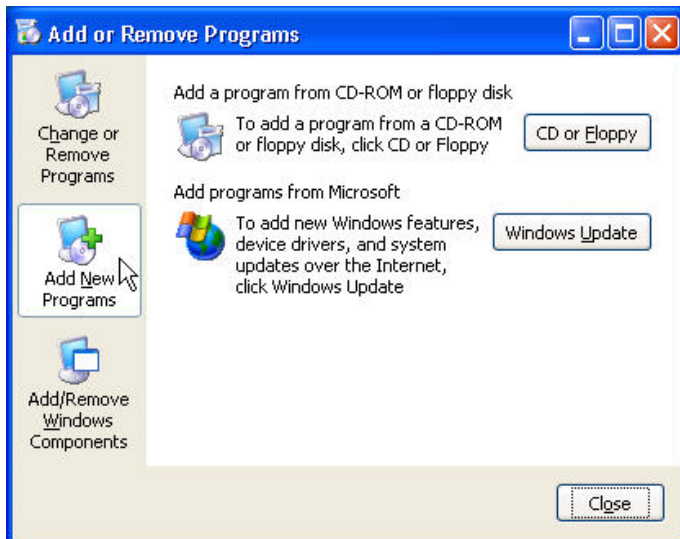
Add or Remove Programs

Change or Remove Programs

Add New Programs

Add/Remove Windows Components

Add a program from CD-ROM or floppy disk

To add a program from a CD-ROM or floppy disk, click CD or Floppy

CD or Floppy

Add programs from Microsoft

To add new Windows features, device drivers, and system updates over the Internet, click Windows Update

Windows Update

Close